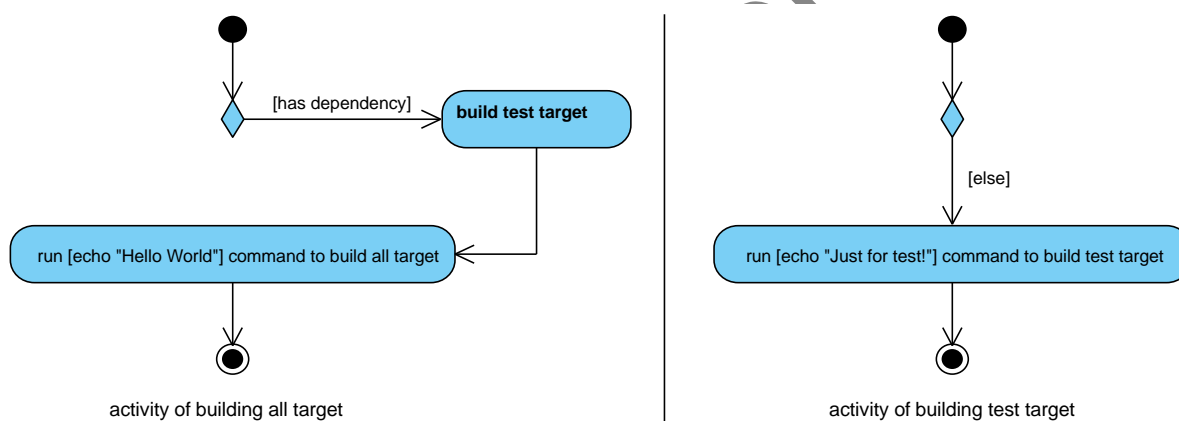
[has dependency]

build test target

run [echo "Hello World"] command to build all target

activity of building all target

[else]

run [echo "Just for test!"] command to build test target

activity of building test target